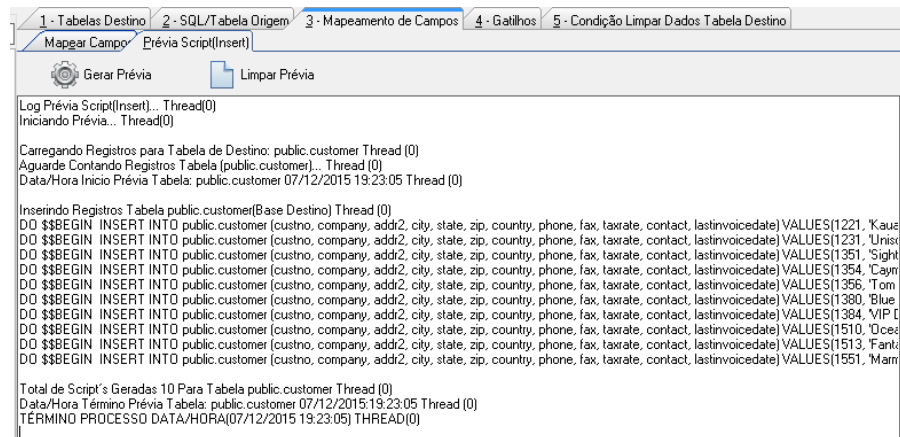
1 - Tabelas Destino | 2 - SQL/Tabela Origem | 3 - Mapeamento de Campos | 4 - Gatilhos | 5 - Condição Limpar Dados Tabela Destino

Mapear Campos | Prévia Script(Insert)

Gerar Prévia

Limpar Prévia

Log Prévia Script(Insert)... Thread(0)
Iniciando Prévia... Thread(0)

Carregando Registros para Tabela de Destino: public.customer Thread (0)
Aguarde Contando Registros Tabela (public.customer)... Thread (0)
Data/Hora Inicio Prévia Tabela: public.customer 07/12/2015 19:23:05 Thread (0)

Inserindo Registros Tabela public.customer(Base Destino) Thread (0)
DO $$BEGIN INSERT INTO public.customer (custno, company, addr2, city, state, zip, country, phone, fax, taxrate, contact, lastinvoicedate) VALUES(1221, 'Kaua
DO $$BEGIN INSERT INTO public.customer (custno, company, addr2, city, state, zip, country, phone, fax, taxrate, contact, lastinvoicedate) VALUES(1231, 'Unisc
DO $$BEGIN INSERT INTO public.customer (custno, company, addr2, city, state, zip, country, phone, fax, taxrate, contact, lastinvoicedate) VALUES(1351, 'Sight
DO $$BEGIN INSERT INTO public.customer (custno, company, addr2, city, state, zip, country, phone, fax, taxrate, contact, lastinvoicedate) VALUES(1354, 'Caym
DO $$BEGIN INSERT INTO public.customer (custno, company, addr2, city, state, zip, country, phone, fax, taxrate, contact, lastinvoicedate) VALUES(1356, 'Tom
DO $$BEGIN INSERT INTO public.customer (custno, company, addr2, city, state, zip, country, phone, fax, taxrate, contact, lastinvoicedate) VALUES(1380, 'Blue
DO $$BEGIN INSERT INTO public.customer (custno, company, addr2, city, state, zip, country, phone, fax, taxrate, contact, lastinvoicedate) VALUES(1384, 'VIP [
DO $$BEGIN INSERT INTO public.customer (custno, company, addr2, city, state, zip, country, phone, fax, taxrate, contact, lastinvoicedate) VALUES(1510, 'Ocea
DO $$BEGIN INSERT INTO public.customer (custno, company, addr2, city, state, zip, country, phone, fax, taxrate, contact, lastinvoicedate) VALUES(1513, 'Fanta
DO $$BEGIN INSERT INTO public.customer (custno, company, addr2, city, state, zip, country, phone, fax, taxrate, contact, lastinvoicedate) VALUES(1551, 'Marm

Total de Script's Geradas 10 Para Tabela public.customer Thread (0)
Data/Hora Término Prévia Tabela: public.customer 07/12/2015:19:23:05 Thread (0)
TÉRMINO PROCESSO DATA/HORA(07/12/2015 19:23:05) THREAD(0)